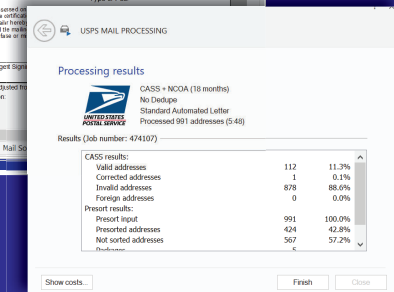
sused on
certificat
ail hereb
the mailin
ase or mi

gent Signa

djusted fro
ased on

Mail So

USPS MAIL PROCESSING

Processing results

UNITED STATES POSTAL SERVICE

CASS + NCOA (18 months)
No Dedupe
Standard Automated Letter
Processed 991 addresses (5:48)

Results (Job number: 474107)

| CASS results: | | |
|---|---|---|
| Valid addresses | 112 | 11.3% |
| Corrected addresses | 1 | 0.1% |
| Invalid addresses | 878 | 88.6% |
| Foreign addresses | 0 | 0.0% |
| Presort results: | | |
| Presort input | 991 | 100.0% |
| Presorted addresses | 424 | 42.8% |
| Not sorted addresses | 567 | 57.2% |
| Packages | 5 | |

Show costs...

Finish

Close